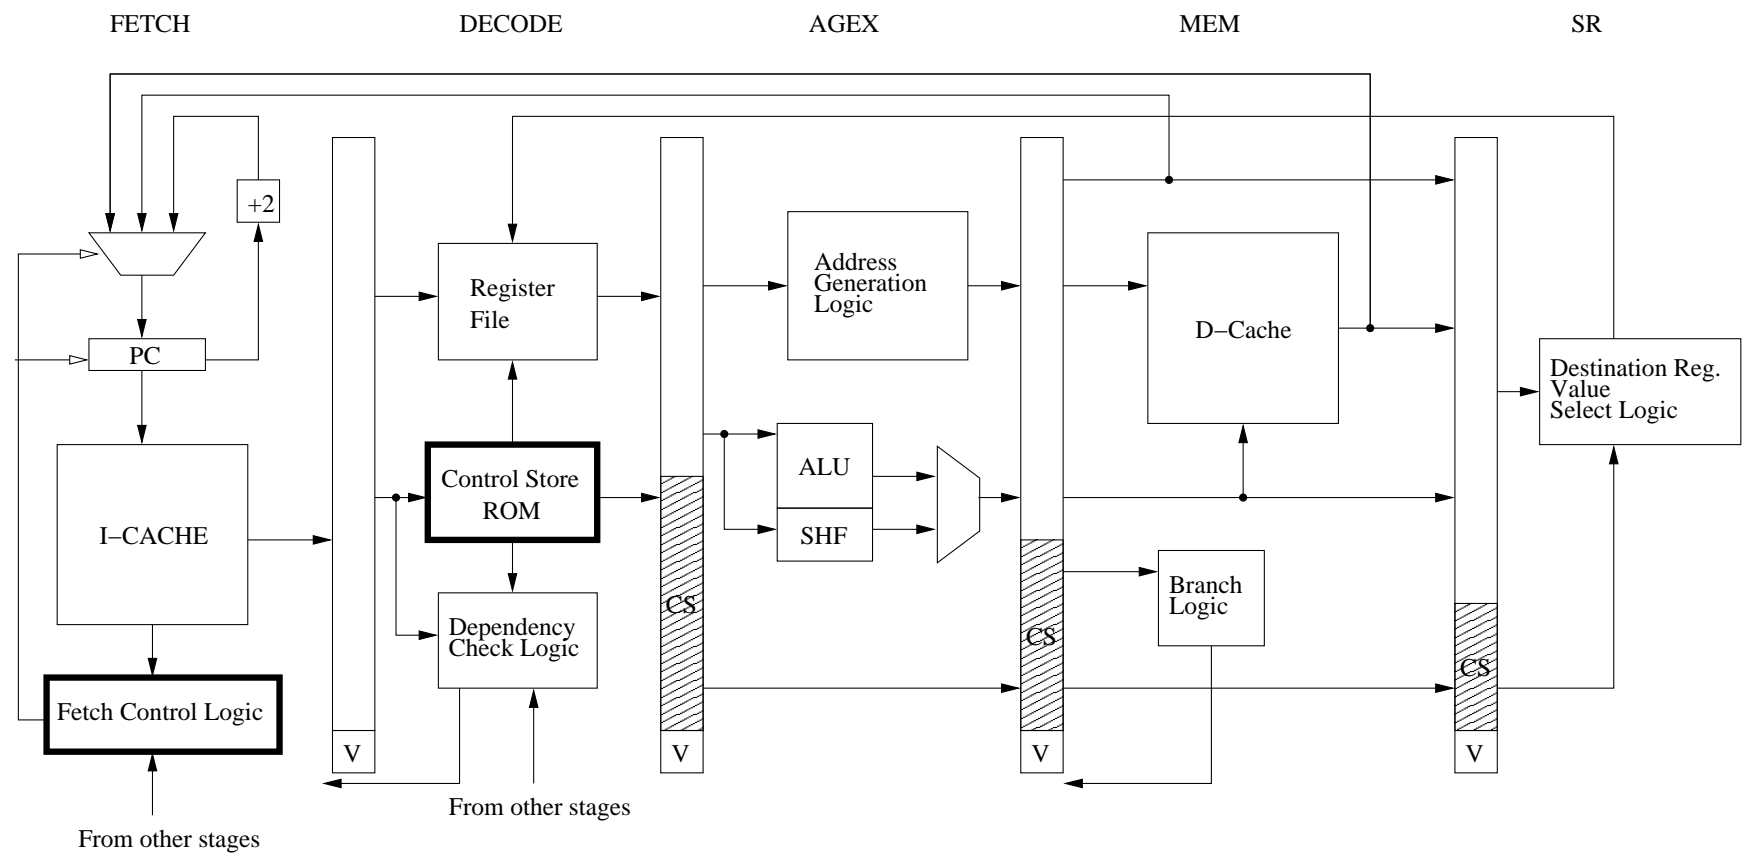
FETCH

DECODE

AGEX

MEM

SR

+2

PC

I−CACHE

Fetch Control Logic

From other stages

V

Register File

Control Store ROM

Dependency Check Logic

From other stages

CS

V

Address Generation Logic

ALU

SHF

CS

V

D−Cache

Branch Logic

CS

V

Destination Reg. Value Select Logic